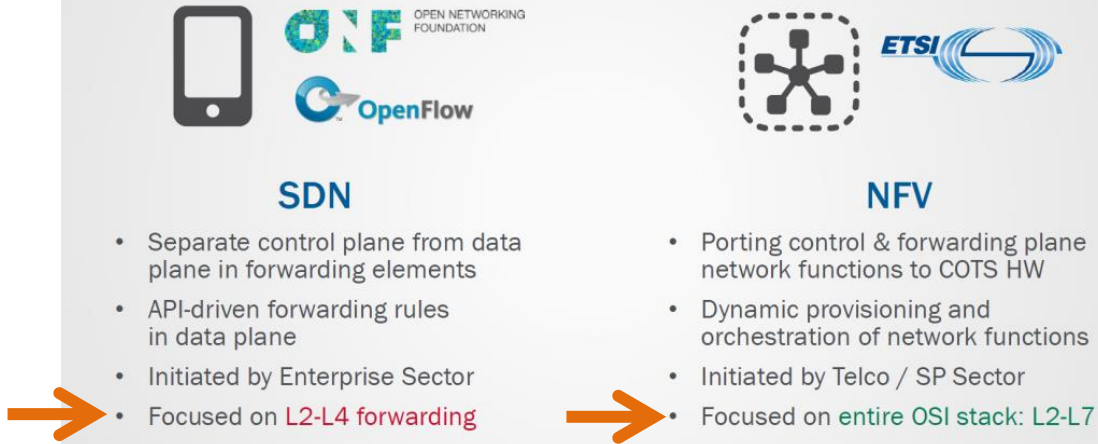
ONF OPEN NETWORKING FOUNDATION

OpenFlow

ETSI

SDN

- Separate control plane from data plane in forwarding elements
- API-driven forwarding rules in data plane
- Initiated by Enterprise Sector
- Focused on L2-L4 forwarding

NFV

- Porting control & forwarding plane network functions to COTS HW
- Dynamic provisioning and orchestration of network functions
- Initiated by Telco / SP Sector
- Focused on entire OSI stack: L2-L7